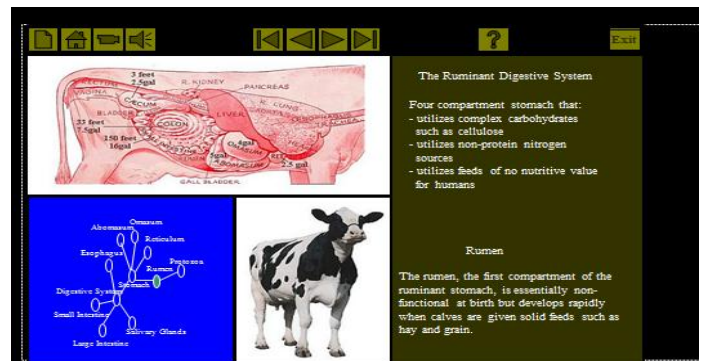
Exit

3 feet
2.5gal
R. KIDNEY
PANCREAS
VAGINA
CECUM
R. LUNG
BLADDER
COLON
LIVER
33 feet
7.5gal
150 feet
10gal
4gal
5gal
2.5 gal
GALL BLADDER

The Ruminant Digestive System

Four compartment stomach that:
- utilizes complex carbohydrates such as cellulose
- utilizes non-protein nitrogen sources
- utilizes feeds of no nutritive value for humans

Omasum
Abomasum
Reticulum
Esophagus
Protozoa
Rumen
Stomach
Digestive System
Small Intestine
Salivary Glands
Large Intestine

Rumen

The rumen, the first compartment of the ruminant stomach, is essentially non-functional at birth but develops rapidly when calves are given solid feeds such as hay and grain.